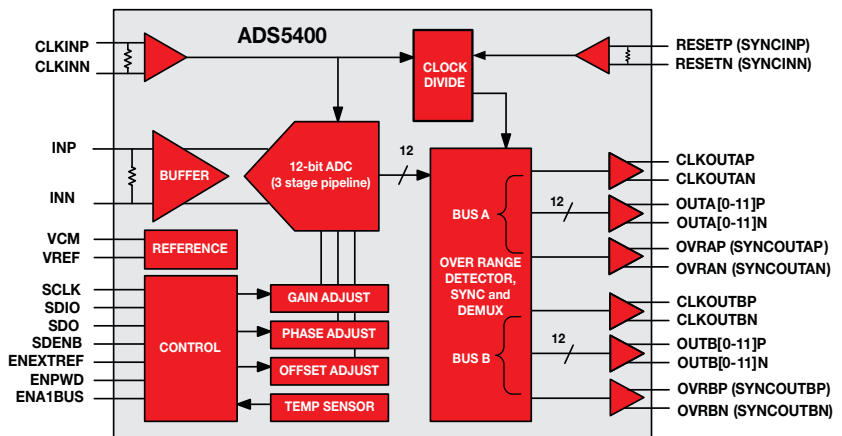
ADS5400

CLKINP
CLKINN

CLOCK DIVIDE

RESETP (SYNCINP)
RESETN (SYNCINN)

INP
INN

BUFFER

12-bit ADC (3 stage pipeline)

12

CLKOUTAP
CLKOUTAN

BUS A

12

OUTA[0-11]P
OUTA[0-11]N

VCM
VREF

REFERENCE

OVRAP (SYNCOUTAP)
OVRAN (SYNCOUTAN)

OVER RANGE DETECTOR, SYNC and DEMUX

SCLK
SDIO
SDO
SDENB
ENEXTREF
ENPWD
ENA1BUS

CONTROL

GAIN ADJUST
PHASE ADJUST
OFFSET ADJUST
TEMP SENSOR

CLKOUTBP
CLKOUTBN

BUS B

12

OUTB[0-11]P
OUTB[0-11]N

OVRBP (SYNCOUTBP)
OVRBN (SYNCOUTBN)